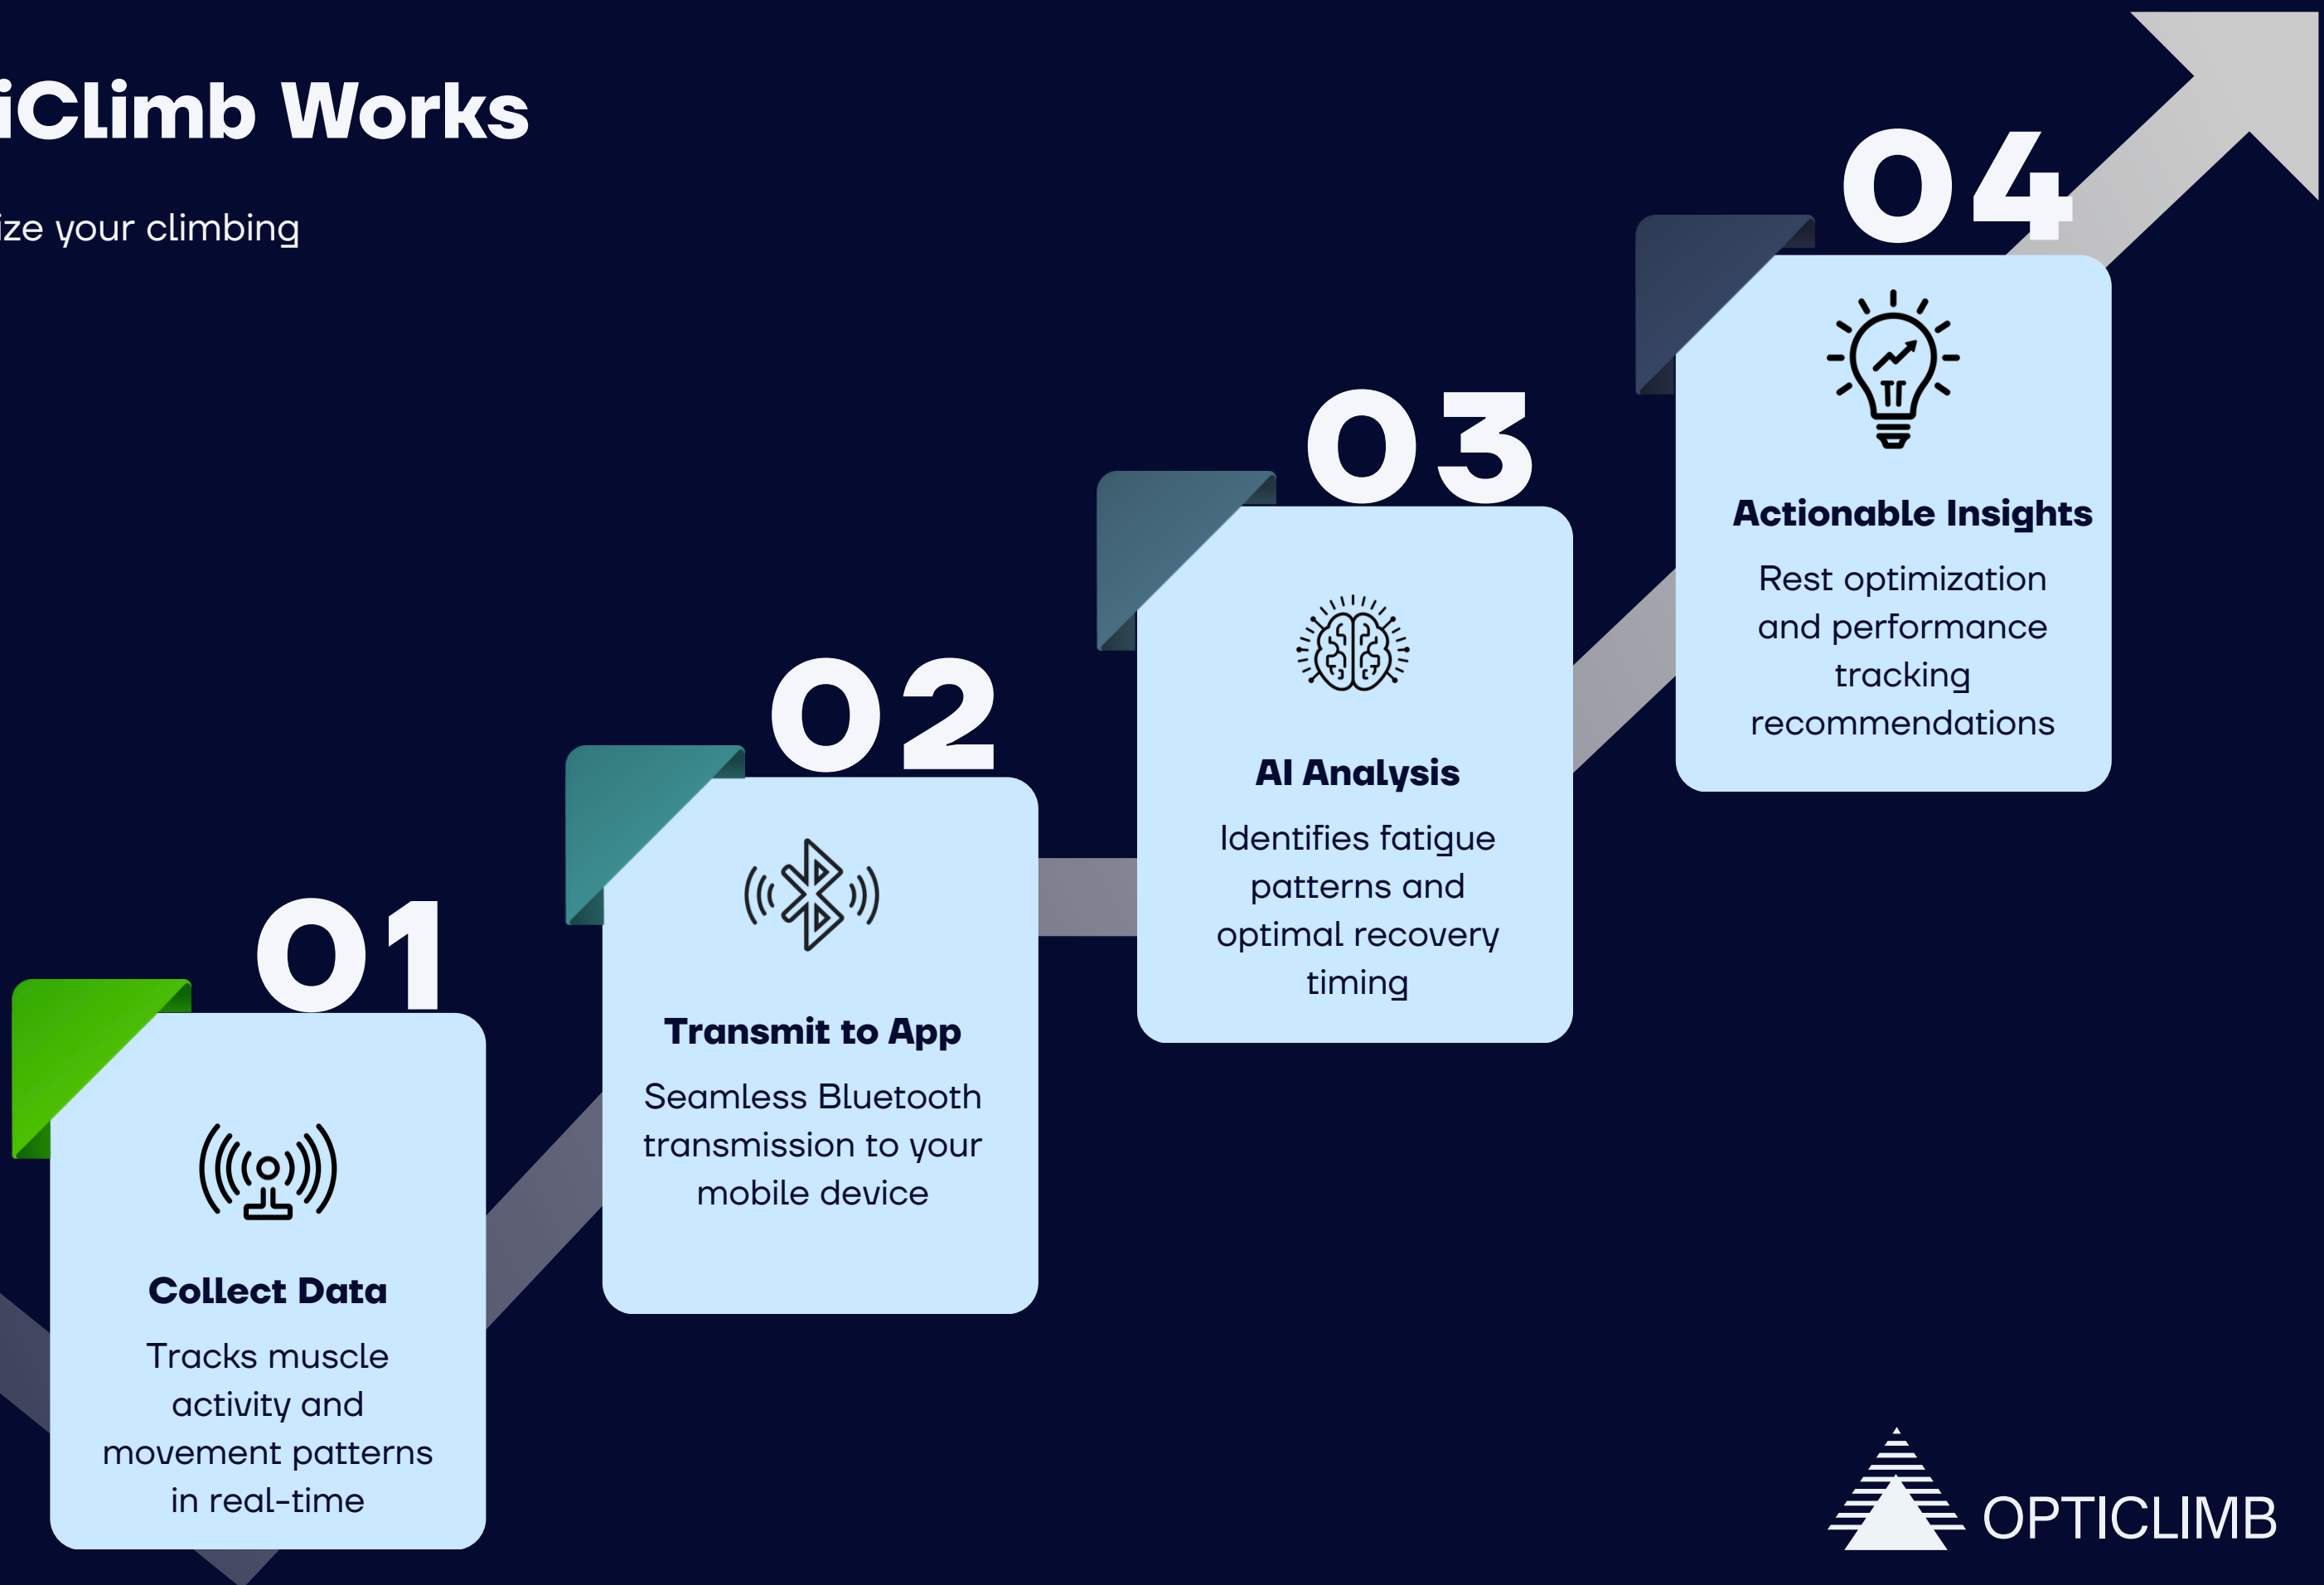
iClimb Works

ize your climbing

01

Collect Data

Tracks muscle activity and movement patterns in real-time

02

Transmit to App

Seamless Bluetooth transmission to your mobile device

03

AI Analysis

Identifies fatigue patterns and optimal recovery timing

04

Actionable Insights

Rest optimization and performance tracking recommendations

OPTICLIMB